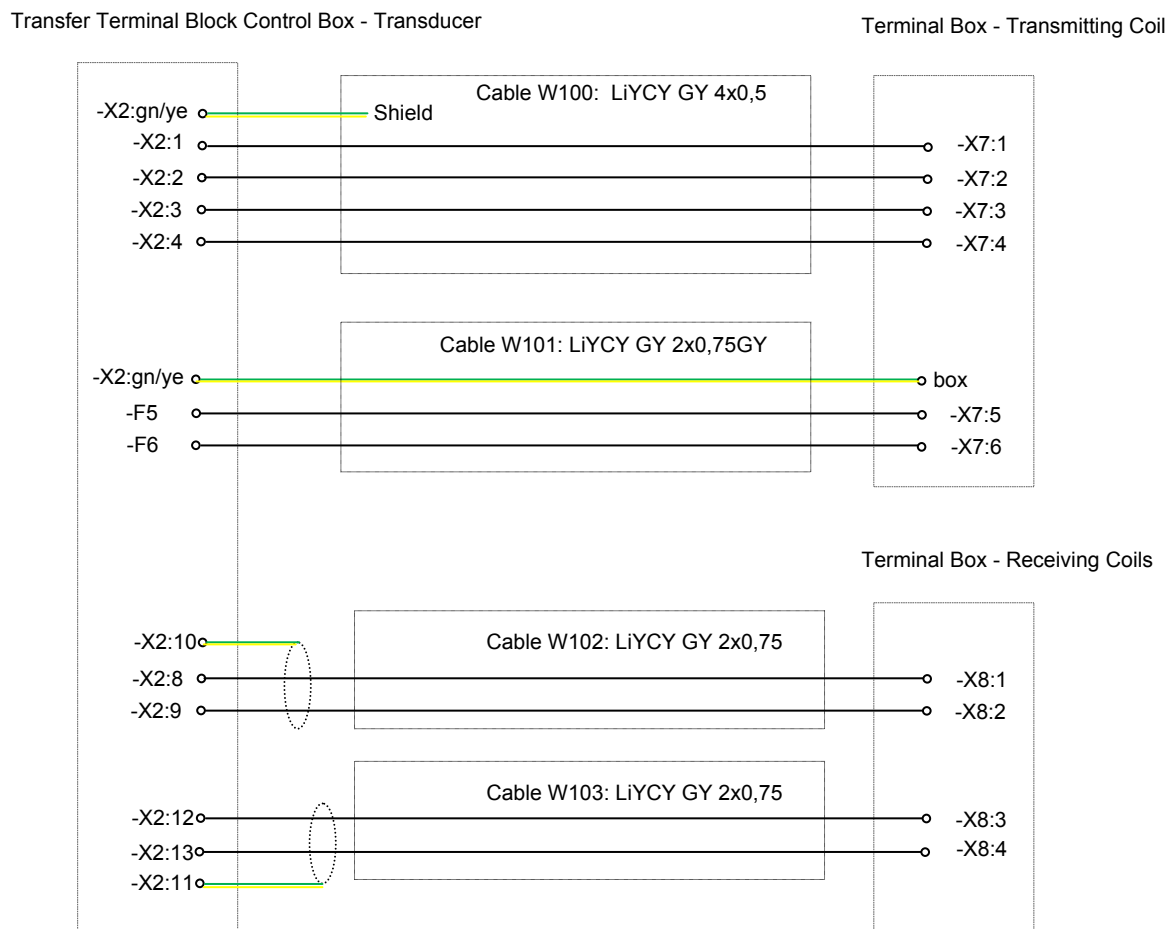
Transfer Terminal Block Control Box - Transducer

Terminal Box - Transmitting Coil

Cable W100: LiYCY GY 4x0,5

-X2:gn/ye
Shield
-X2:1
-X2:2
-X2:3
-X2:4

-X7:1
-X7:2
-X7:3
-X7:4

Cable W101: LiYCY GY 2x0,75GY

-X2:gn/ye
-F5
-F6

box
-X7:5
-X7:6

Terminal Box - Receiving Coils

Cable W102: LiYCY GY 2x0,75

-X2:10
-X2:8
-X2:9

-X8:1
-X8:2

Cable W103: LiYCY GY 2x0,75

-X2:12
-X2:13
-X2:11

-X8:3
-X8:4